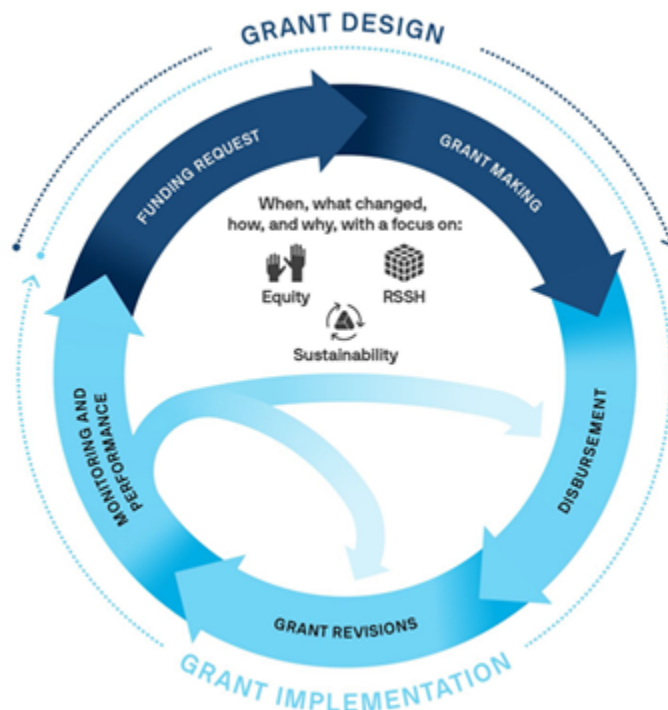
GRANT DESIGN

FUNDING REQUEST

GRANT MAKING

When, what changed, how, and why, with a focus on:

Equity

RSSH

Sustainability

DISBURSEMENT

GRANT REVISIONS

MONITORING AND PERFORMANCE

GRANT IMPLEMENTATION